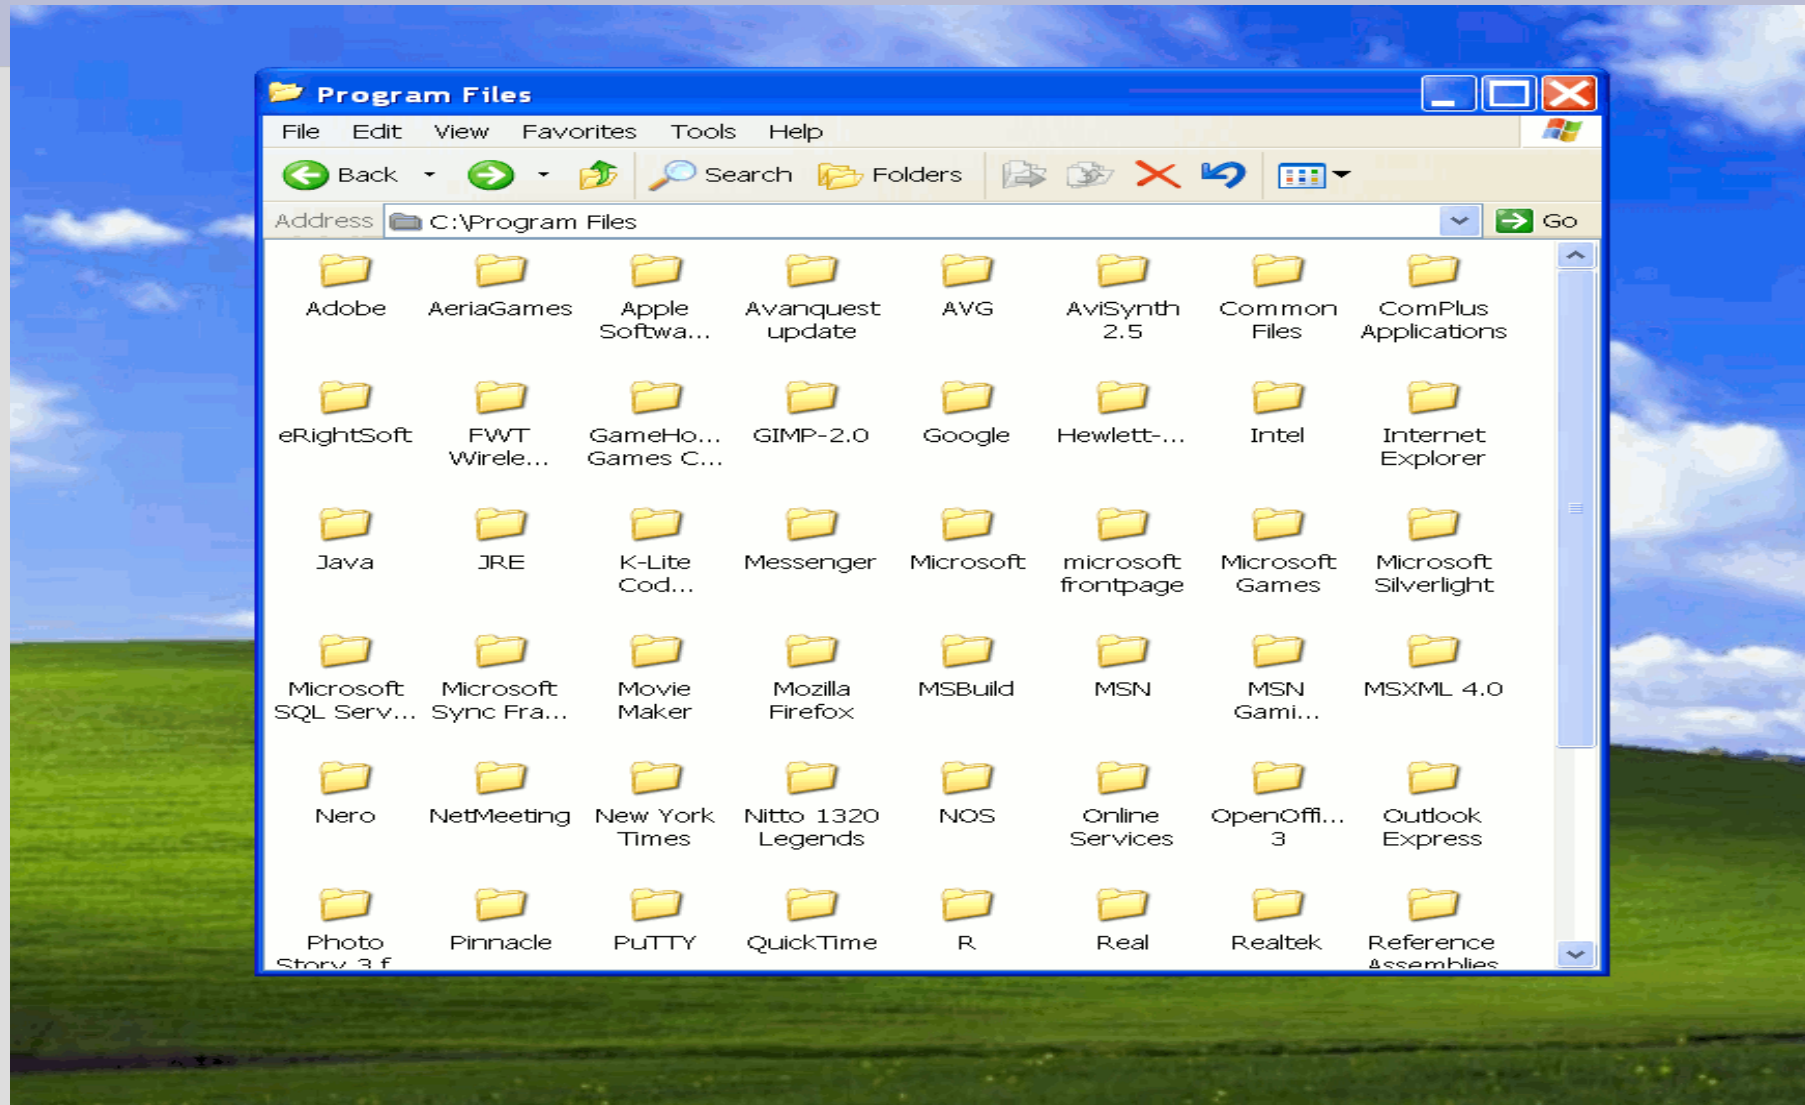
Program Files

File Edit View Favorites Tools Help

Back Search Folders

Address C:\Program Files Go

Adobe
AeriaGames
Apple Softwa...
Avanquest update
AVG
AviSynth 2.5
Common Files
ComPlus Applications

eRightSoft
FWT Wirele...
GameHo... Games C...
GIMP-2.0
Google
Hewlett-...
Intel
Internet Explorer

Java
JRE
K-Lite Cod...
Messenger
Microsoft
microsoft frontpage
Microsoft Games
Microsoft Silverlight

Microsoft SQL Serv...
Microsoft Sync Fra...
Movie Maker
Mozilla Firefox
MSBuild
MSN
MSN Gami...
MSXML 4.0

Nero
NetMeeting
New York Times
Nitto 1320 Legends
NOS
Online Services
OpenOffi... 3
Outlook Express

Photo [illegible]
Pinnacle
PuTTY
QuickTime
R
Real
Realtek
Reference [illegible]